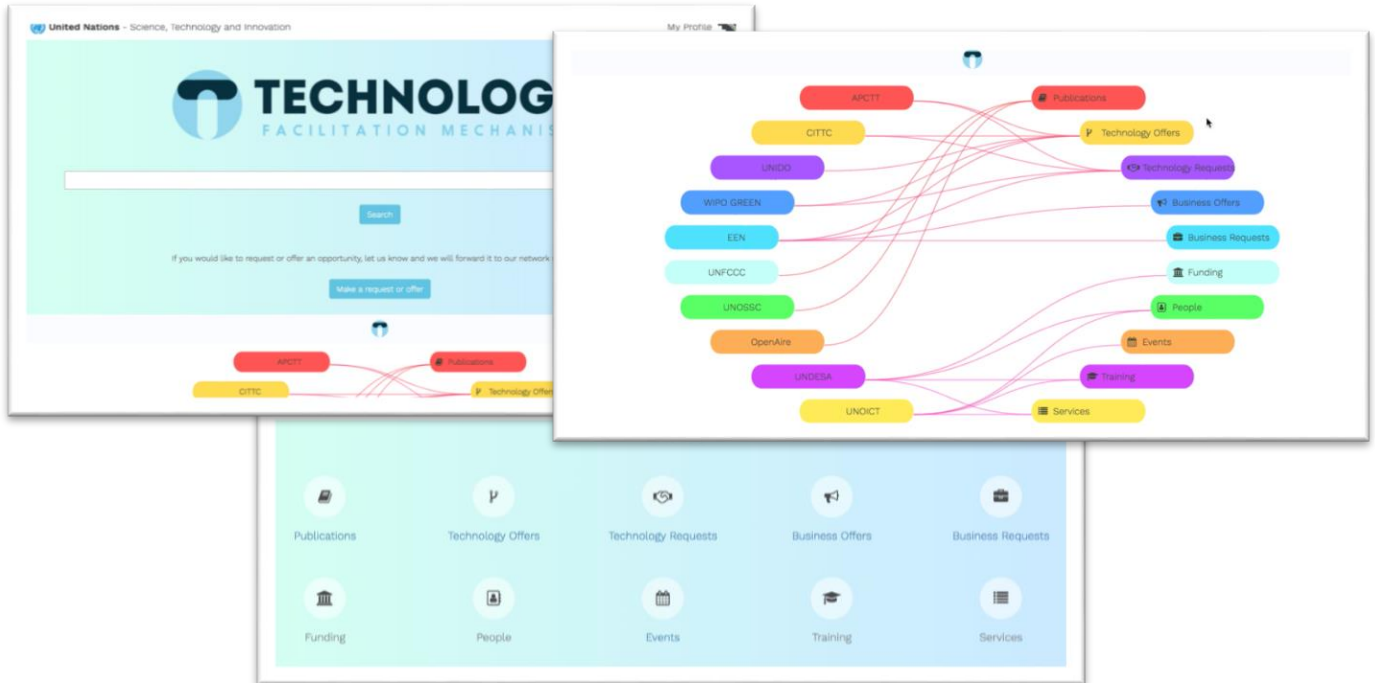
United Nations - Science, Technology and Innovation

My Profile

TECHNOLOG

FACILITATION MECHANIS

Search

If you would like to request or offer an opportunity, let us know and we will forward it to our network

Make a request or offer

APCTT

Publications

CITTC

Technology Offers

APCTT

Publications

CITTC

Technology Offers

UNIDO

Technology Requests

WIPO GREEN

Business Offers

EEN

Business Requests

UNFCCC

Funding

UNOSSC

People

OpenAire

Events

UNDESA

Training

UNOICT

Services

Publications

Technology Offers

Technology Requests

Business Offers

Business Requests

Funding

People

Events

Training

Services